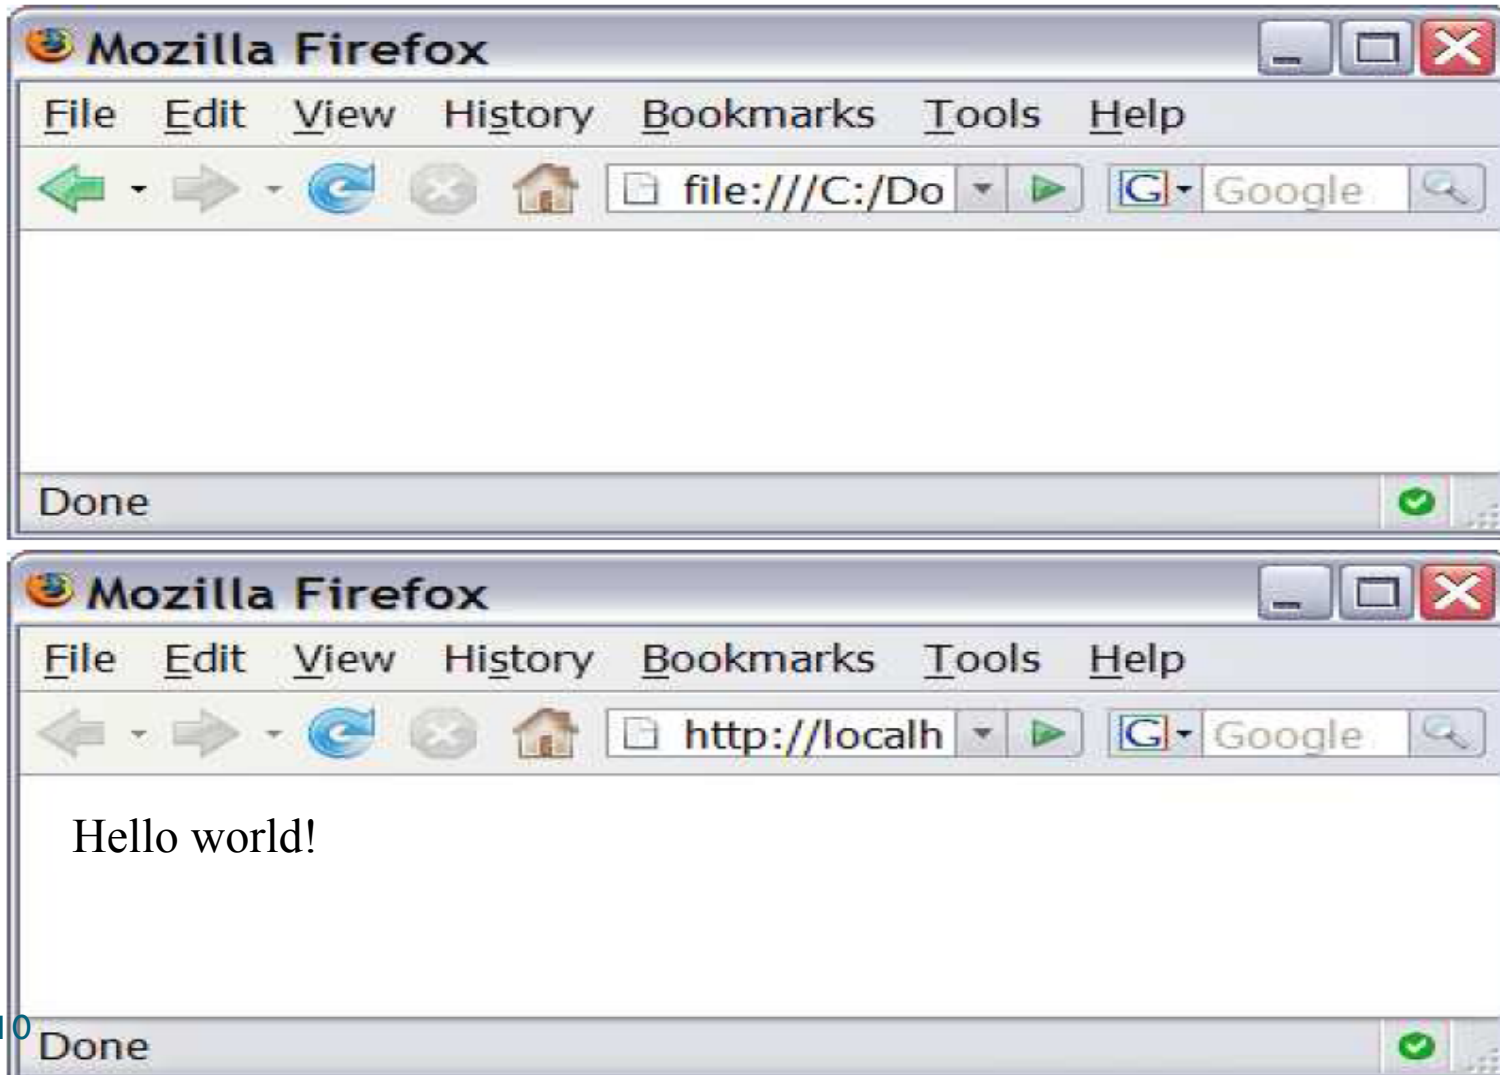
Mozilla Firefox

File Edit View History Bookmarks Tools Help

file:///C:/Do

G Google

Done

Mozilla Firefox

File Edit View History Bookmarks Tools Help

http://localh

G Google

Hello world!

10

Done